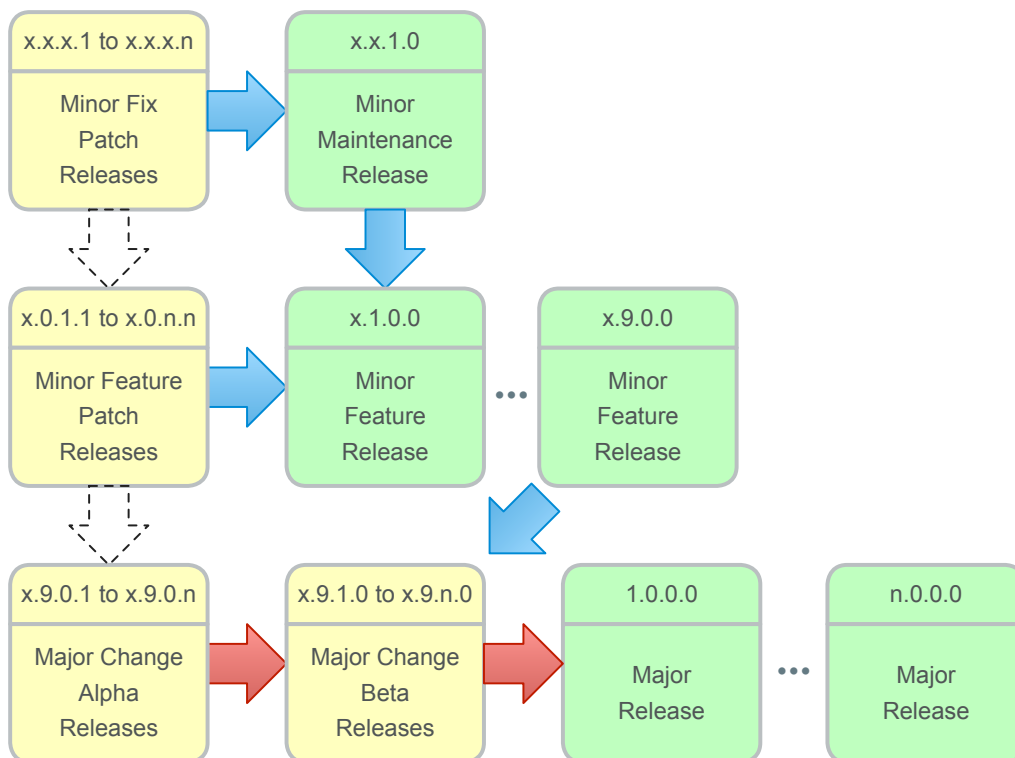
x.x.x.1 to x.x.x.n
Minor Fix Patch Releases

x.x.1.0
Minor Maintenance Release

x.0.1.1 to x.0.n.n
Minor Feature Patch Releases

x.1.0.0
Minor Feature Release

•••

x.9.0.0
Minor Feature Release

x.9.0.1 to x.9.0.n
Major Change Alpha Releases

x.9.1.0 to x.9.n.0
Major Change Beta Releases

1.0.0.0
Major Release

•••

n.0.0.0
Major Release